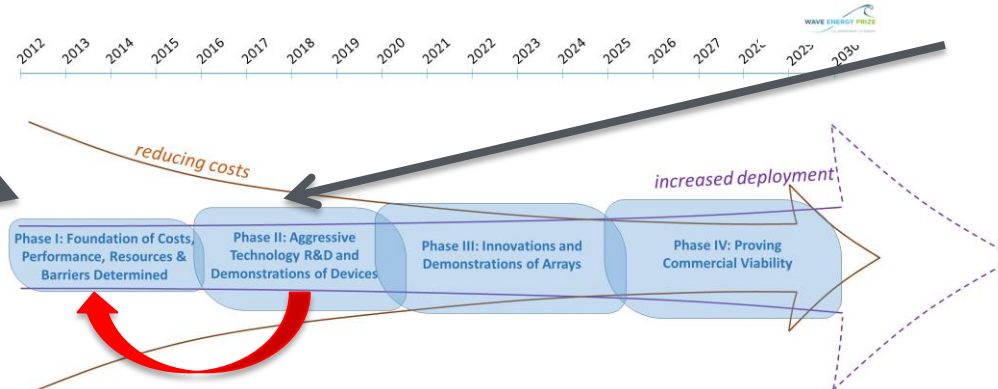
WAVE ENERGY PRIZE

2012 2013 2014 2015 2016 2017 2018 2019 2020 2021 2022 2023 2024 2025 2026 2027 202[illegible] 20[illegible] 2030

reducing costs

increased deployment

Phase I: Foundation of Costs, Performance, Resources & Barriers Determined

Phase II: Aggressive Technology R&D and Demonstrations of Devices

Phase III: Innovations and Demonstrations of Arrays

Phase IV: Proving Commercial Viability